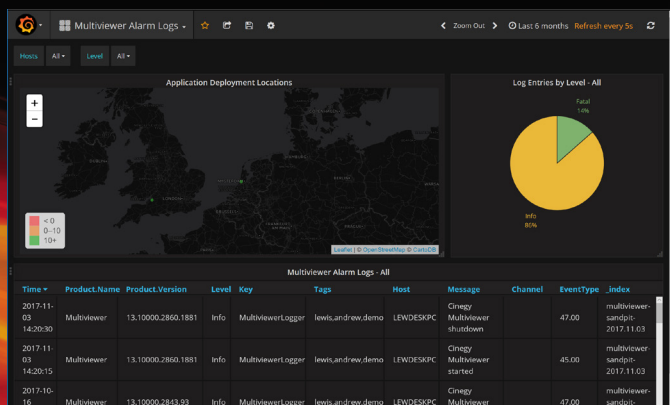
Multiviewer Alarm Logs

Zoom Out

Last 6 months

Refresh every 5s

Hosts All Level All

Application Deployment Locations

+
−

< 0
0–10
10+

Leaflet | © OpenStreetMap © CartoDB

Log Entries by Level - All

Fatal
14%

Info
86%

Multiviewer Alarm Logs - All

| Time | Product.Name | Product.Version | Level | Key | Tags | Host | Message | Channel | EventType | _index |
|---|---|---|---|---|---|---|---|---|---|---|
| 2017-11-03 14:20:30 | Multiviewer | 13.10000.2860.1881 | Info | MultiviewerLogger | lewis,andrew,demo | LEWDESKPC | Cinegy Multiviewer shutdown | | 47.00 | multiviewer-sandpit-2017.11.03 |
| 2017-11-03 14:20:15 | Multiviewer | 13.10000.2860.1881 | Info | MultiviewerLogger | lewis,andrew,demo | LEWDESKPC | Cinegy Multiviewer started | | 45.00 | multiviewer-sandpit-2017.11.03 |
| 2017-10-16 | Multiviewer | 13.10000.2843.93 | Info | MultiviewerLogger | lewis,andrew,demo | LEWDESKPC | Cinegy Multiviewer | | 47.00 | multiviewer-sandpit- |